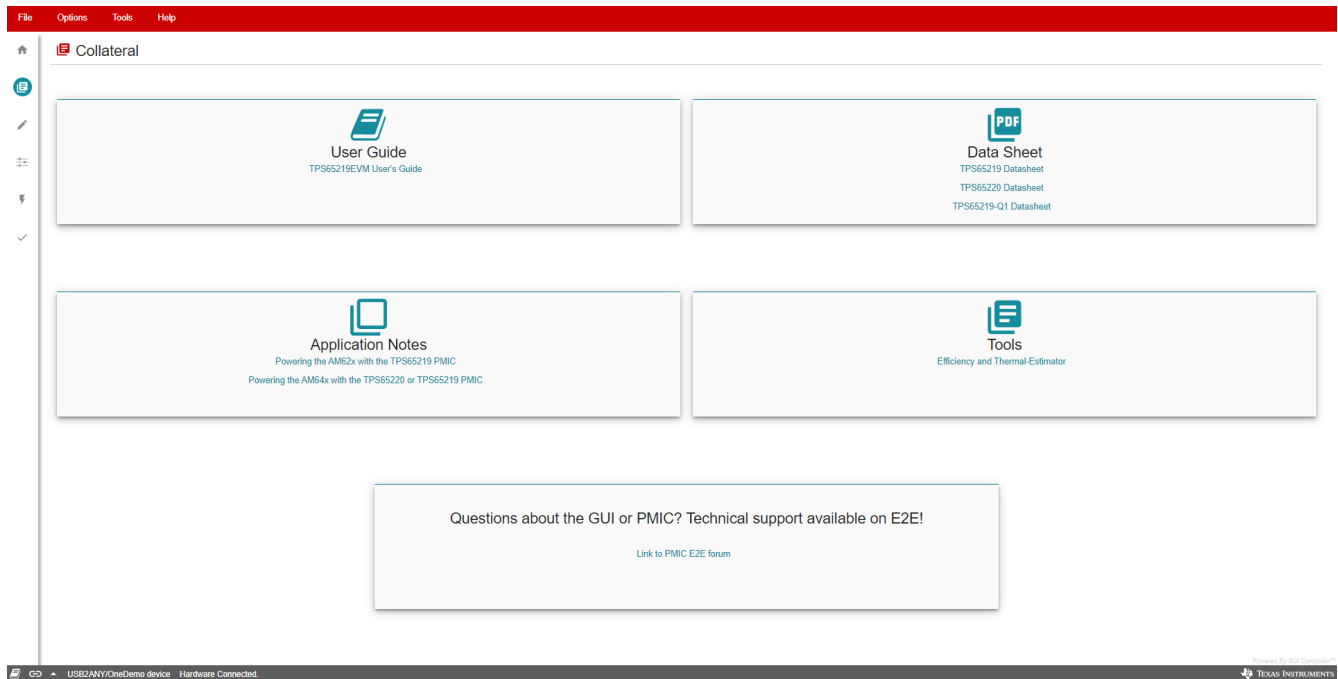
File Options Tools Help

Collateral

User Guide
TPS65219EVM User's Guide

PDF
Data Sheet
TPS65219 Datasheet
TPS65220 Datasheet
TPS65219-Q1 Datasheet

Application Notes
Powering the AM62x with the TPS65219 PMIC
Powering the AM64x with the TPS65220 or TPS65219 PMIC

Tools
Efficiency and Thermal-Estimator

Questions about the GUI or PMIC? Technical support available on E2E!

Link to PMIC E2E forum

USB2ANY/OneDemo device Hardware Connected.

Powered By GUI Composer™
TEXAS INSTRUMENTS